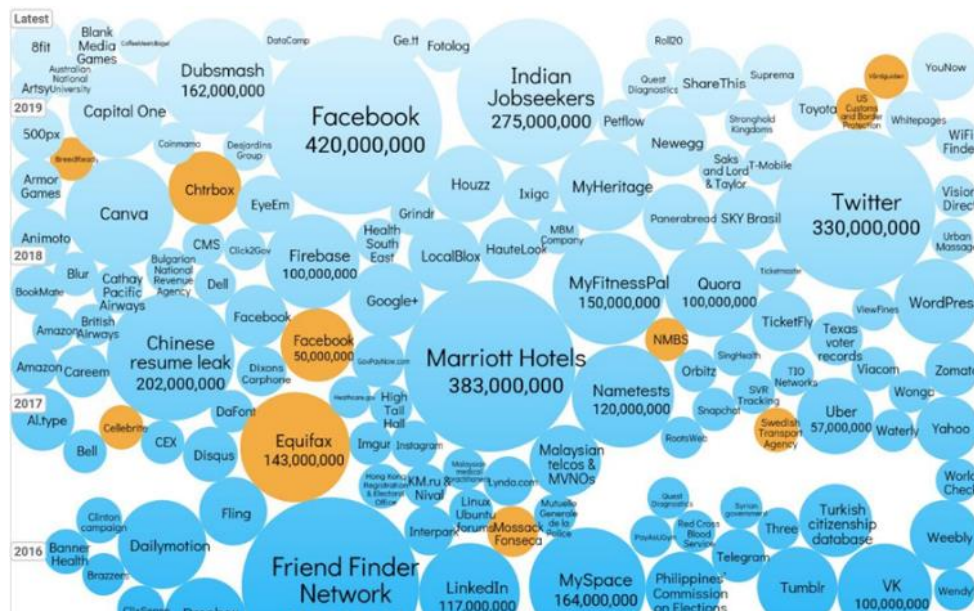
Latest
8fit
Blank Media Games
CoffeeMeetsBagel
DataCamp
Ge.tt
Fotolog
Roll20
Australian National University
Artsy
Dubsmash 162,000,000
Indian Jobseekers 275,000,000
Quest Diagnostics
ShareThis
Suprema
Vidéotron
YouNow
2019
Capital One
Toyota
US Customs and Border Protection
Whitepages
500px
Facebook 420,000,000
Petflow
Stronghold Kingdoms
WiFi Finder
Coinmamo
Desjardins Group
Newegg
BreedReady
Saks and Lord & Taylor
T-Mobile
Armor Games
Chtrbox
Houzz
Ixigo
MyHeritage
Twitter 330,000,000
Vision Direct
Canva
EyeEm
Grindr
Panerabread
SKY Brasil
Animoto
CMS
Health South East
MBM Company
Urban Massage
2018
Click2Gov
Firebase 100,000,000
LocalBlox
HauteLook
Blur
Bulgarian National Revenue Agency
Ticketmaster
BookMate
Cathay Pacific Airways
Dell
MyFitnessPal 150,000,000
Quora 100,000,000
WordPress
Google+
ViewFines
British Airways
Facebook
Amazon
TicketFly
Texas voter records
Chinese resume leak 202,000,000
Facebook 50,000,000
NMBS
SingHealth
Amazon
Careem
GovPayNow.com
Marriott Hotels 383,000,000
Viacom
Zomato
Dixons Carphone
Orbitz
TIO Networks
Wonga
Nametests 120,000,000
SVR Tracking
2017
Heathcare.gov
High Tail Hall
AI.type
DaFont
Uber 57,000,000
Snapchot
Yahoo
Cellebrite
Swedish Transport Agency
Waterly
CEX
Equifax 143,000,000
Imgur
Instagram
Bell
Disqus
RootsWeb
Malaysian telcos & MVNOs
World Check
Malaysian medical practitioners
Hong Kong Registration & Electoral Office
KM.ru & Nival
Lynda.com
Fling
Quest Diagnostics
Linux Ubuntu forums
Mutuelle Generale de la Police
Clinton campaign
Syrian government
Turkish citizenship database
Interpark
Mossack Fonseca
PayAsUGym
Red Cross Blood Service
Three
Weebly
2016
Banner Health
Dailymotion
Telegram
Friend Finder Network
Brazzers
LinkedIn 117,000,000
MySpace 164,000,000
Philippines' Commission on Elections
Tumblr
VK 100,000,000
Wendy's